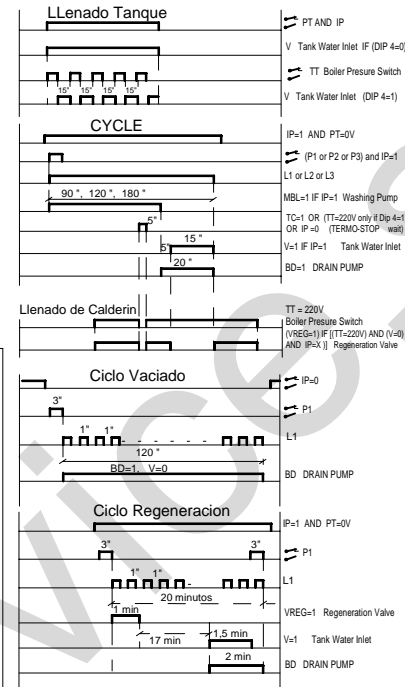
LLenado Tanque

PT AND IP

V Tank Water Inlet IF (DIP 4=0)

TT Boiler Presure Switch

15" 15" 15" 15"

V Tank Water Inlet (DIP 4=1)

CYCLE

IP=1 AND PT=0V

(P1 or P2 or P3) and IP=1

L1 or L2 or L3

90 ", 120 ", 180 "

MBL=1 IF IP=1 Washing Pump

5"

TC=1 OR (TT=220V only if Dip 4=1) OR IP =0 (TERMO-STOP wait)

5" 15 "

V=1 IF IP=1 Tank Water Inlet

20 "

BD=1 DRAIN PUMP

Llenado de Calderin

TT = 220V
Boiler Presure Switch
(VREG=1) IF [(TT=220V) AND (V=0) AND IP=X )] Regeneration Valve

Ciclo Vaciado

IP=0

3"

P1

1" 1"

L1

120 "

BD=1, V=0

BD DRAIN PUMP

Ciclo Regeneracion

IP=1 AND PT=0V

3" 3"

P1

1" 1"

L1

20 minutos

1 min

VREG=1 Regeneration Valve

17 min 1,5 min

V=1 Tank Water Inlet

2 min

BD DRAIN PUMP